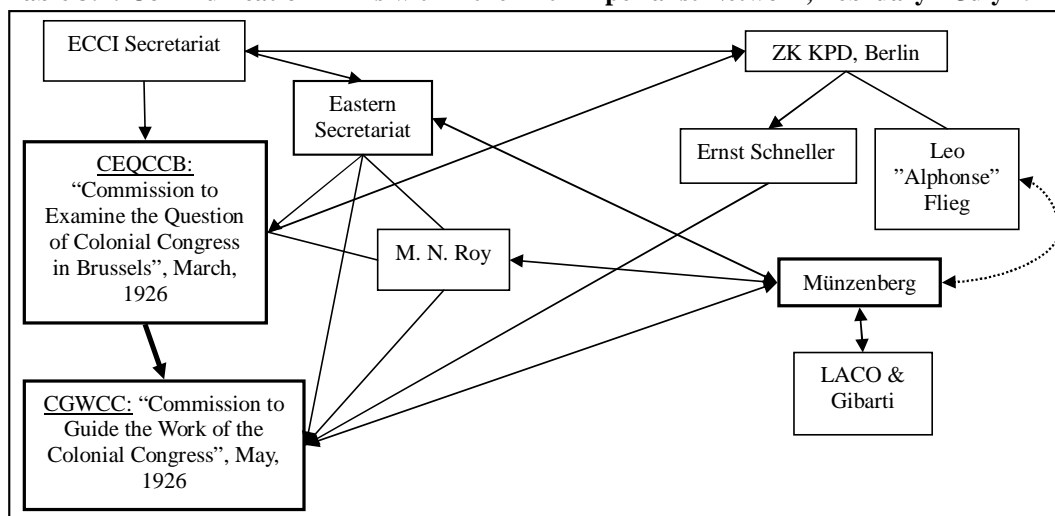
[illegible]

ECCI Secretariat

ZK KPD, Berlin

Eastern Secretariat

Ernst Schneller

Leo "Alphonse" Flieg

CEQCCB: "Commission to Examine the Question of Colonial Congress in Brussels", March, 1926

M. N. Roy

Münzenberg

LACO & Gibarti

CGWCC: "Commission to Guide the Work of the Colonial Congress", May, 1926